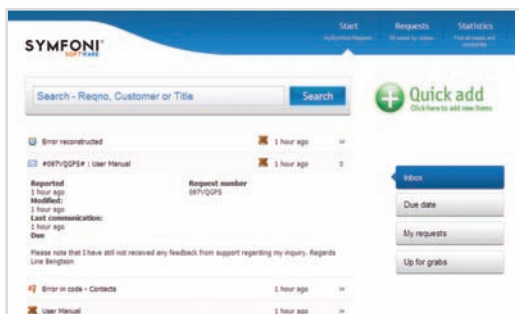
SYMFONI SOFTWARE

Start
Requests
Statistics

Search - Reqno, Customer or Title
Search

Quick add
Click here to add new items

Error reconstructed 1 hour ago

#097VQGPS# : User Manual 1 hour ago

Reported
1 hour ago
Modified:
1 hour ago
Last communication:
1 hour ago
Due

Request number
097VQGPS

Please note that I have still not received any feedback from support regarding my inquiry. Regards Line Bengtson

Error in code - Contacts 1 hour ago

User Manual 1 hour ago

Inbox
Due date
My requests
Up for grabs